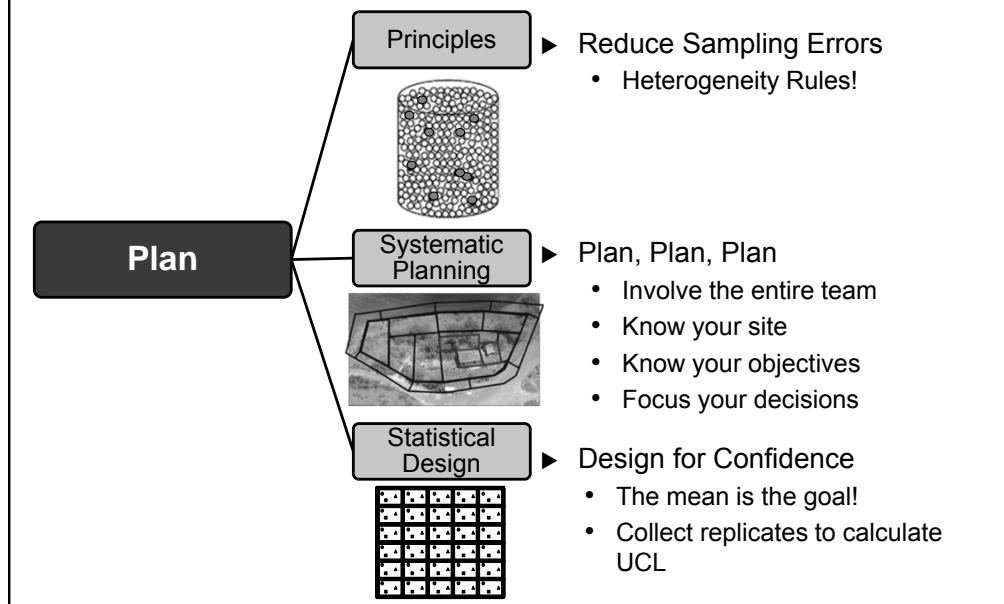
Plan

Principles

▶ Reduce Sampling Errors
• Heterogeneity Rules!

Systematic Planning

▶ Plan, Plan, Plan
• Involve the entire team
• Know your site
• Know your objectives
• Focus your decisions

Statistical Design

▶ Design for Confidence
• The mean is the goal!
• Collect replicates to calculate UCL